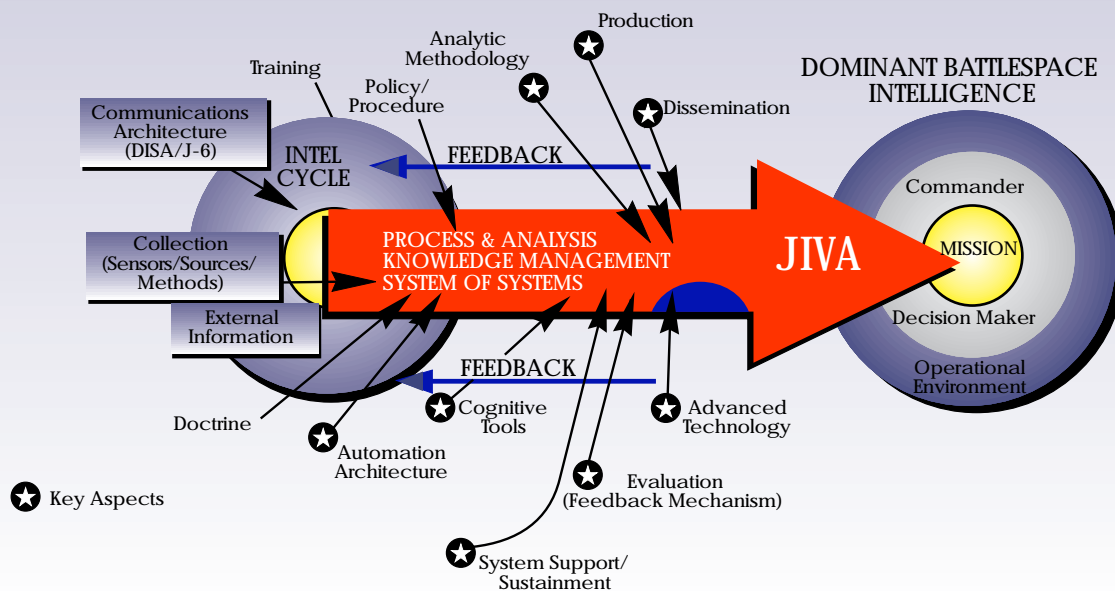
Production

Analytic Methodology

Training

Policy/ Procedure

Dissemination

DOMINANT BATTLESPACE INTELLIGENCE

Communications Architecture (DISA/J-6)

INTEL CYCLE

FEEDBACK

Commander

Collection (Sensors/Sources/ Methods)

PROCESS & ANALYSIS KNOWLEDGE MANAGEMENT SYSTEM OF SYSTEMS

JIVA

MISSION

External Information

Decision Maker

FEEDBACK

Operational Environment

Doctrine

Cognitive Tools

Advanced Technology

Automation Architecture

Evaluation (Feedback Mechanism)

Key Aspects

System Support/ Sustainment